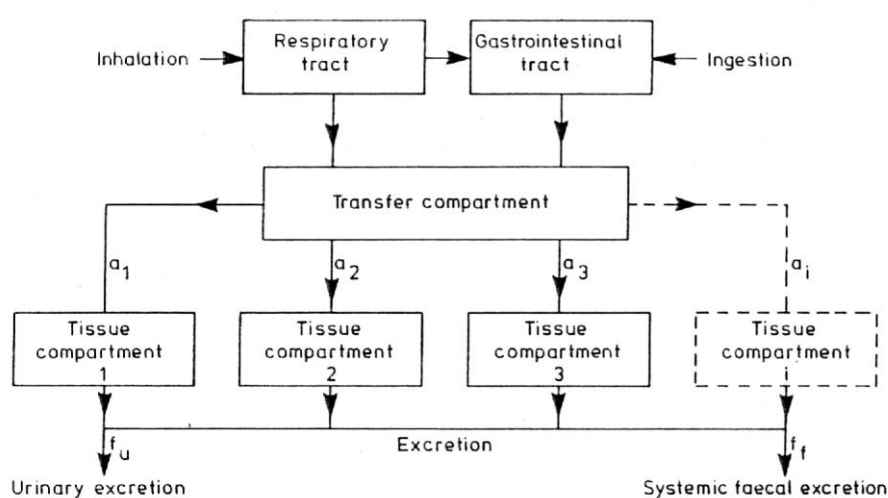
Inhalation

Respiratory tract

Gastrointestinal tract

Ingestion

Transfer compartment

$a_1$

$a_2$

$a_3$

$a_i$

Tissue compartment 1

Tissue compartment 2

Tissue compartment 3

Tissue compartment i

Excretion

$f_u$

$f_f$

Urinary excretion

Systemic faecal excretion